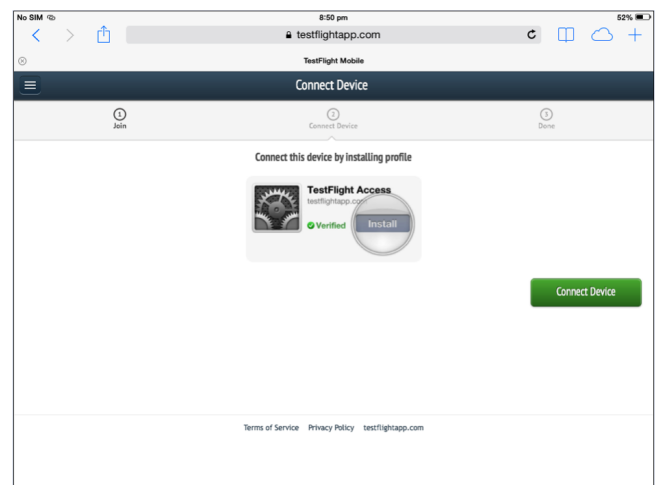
No SIM
8:50 pm
52%
testflightapp.com
TestFlight Mobile
Connect Device
1
Join
2
Connect Device
3
Done
Connect this device by installing profile
TestFlight Access
testflightapp.com
Verified
Install
Connect Device
Terms of Service Privacy Policy testflightapp.com